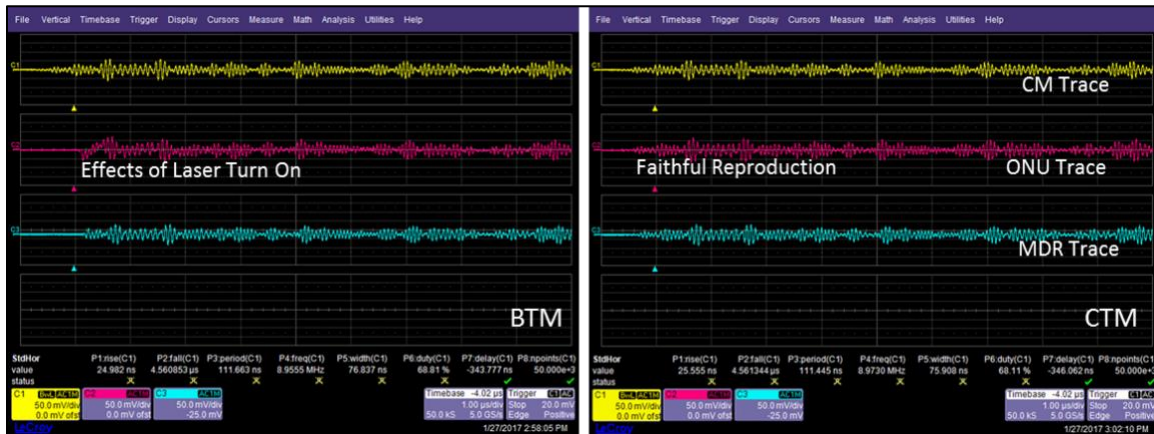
File Vertical Timebase Trigger Display Cursors Measure Math Analysis Utilities Help

C1

C2

Effects of Laser Turn On

C3

BTM

| StdHor | P1:rise(C1) | P2:fall(C1) | P3:period(C1) | P4:freq(C1) | P5:width(C1) | P6:duty(C1) | P7:delay(C1) | P8:npoints(C1) |
|---|---|---|---|---|---|---|---|---|
| value | 24.982 ns | 4.560853 µs | 111.663 ns | 8.9555 MHz | 76.837 ns | 68.81 % | -343.777 ns | 50.000e+3 |
| status | | | | | | | | |

C1 50.0 mV/div 0.0 mV ofst
C2 50.0 mV/div 0.0 mV ofst
C3 50.0 mV/div -25.0 mV
Timebase -4.02 µs 1.00 µs/div 50.0 kS 5.0 GS/s
Trigger C1 AC Stop 20.0 mV Edge Positive

LeCroy 1/27/2017 2:58:05 PM

File Vertical Timebase Trigger Display Cursors Measure Math Analysis Utilities Help

C1

CM Trace

C2

Faithful Reproduction

ONU Trace

C3

MDR Trace

CTM

| StdHor | P1:rise(C1) | P2:fall(C1) | P3:period(C1) | P4:freq(C1) | P5:width(C1) | P6:duty(C1) | P7:delay(C1) | P8:npoints(C1) |
|---|---|---|---|---|---|---|---|---|
| value | 25.555 ns | 4.561344 µs | 111.445 ns | 8.9730 MHz | 75.908 ns | 68.11 % | -346.062 ns | 50.000e+3 |
| status | | | | | | | | |

C1 50.0 mV/div 0.0 mV ofst
C2 50.0 mV/div 0.0 mV ofst
C3 50.0 mV/div -25.0 mV
Timebase -4.02 µs 1.00 µs/div 50.0 kS 5.0 GS/s
Trigger C1 AC Stop 20.0 mV Edge Positive

LeCroy 1/27/2017 3:02:10 PM